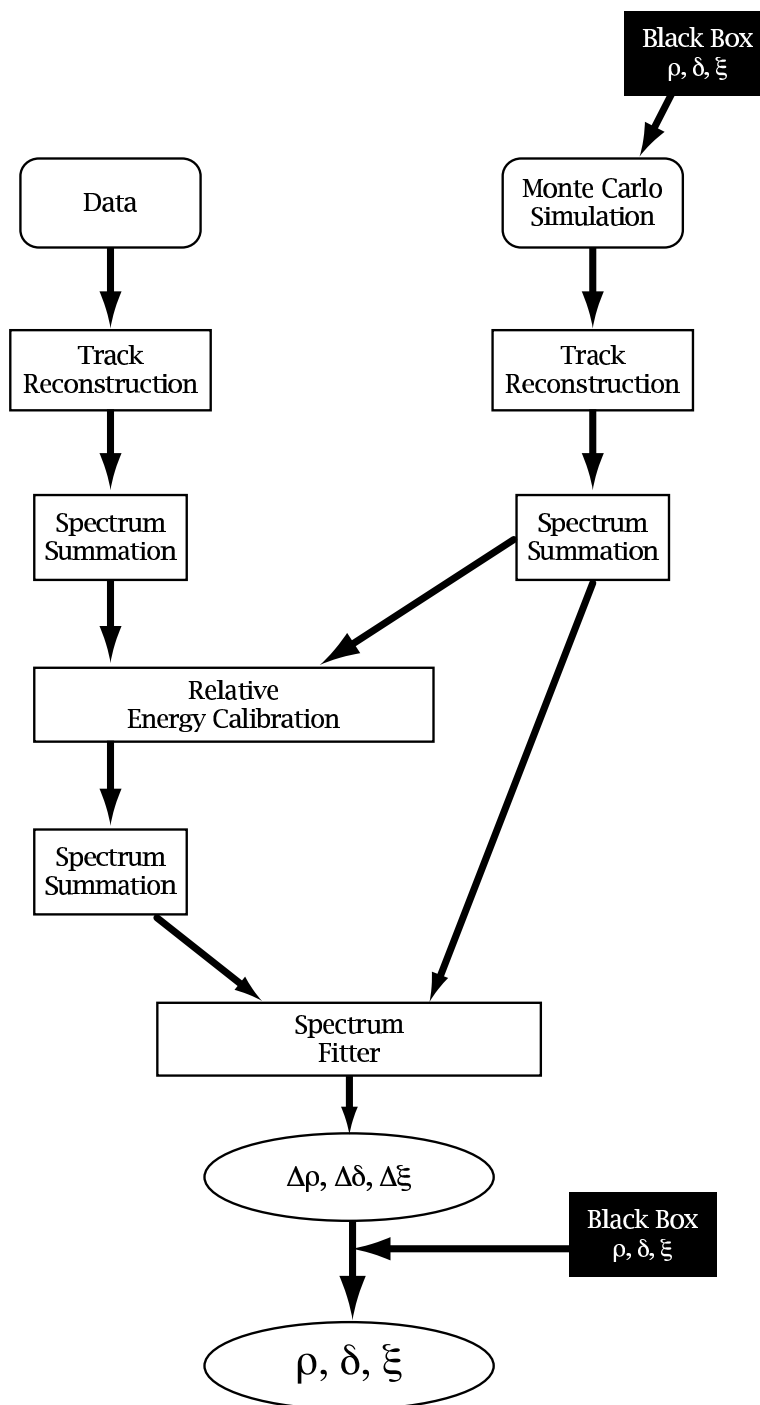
Black Box
$\rho, \delta, \xi$

Data

Monte Carlo Simulation

Track Reconstruction

Track Reconstruction

Spectrum Summation

Spectrum Summation

Relative Energy Calibration

Spectrum Summation

Spectrum Fitter

$\Delta\rho, \Delta\delta, \Delta\xi$

Black Box
$\rho, \delta, \xi$

$\rho, \delta, \xi$